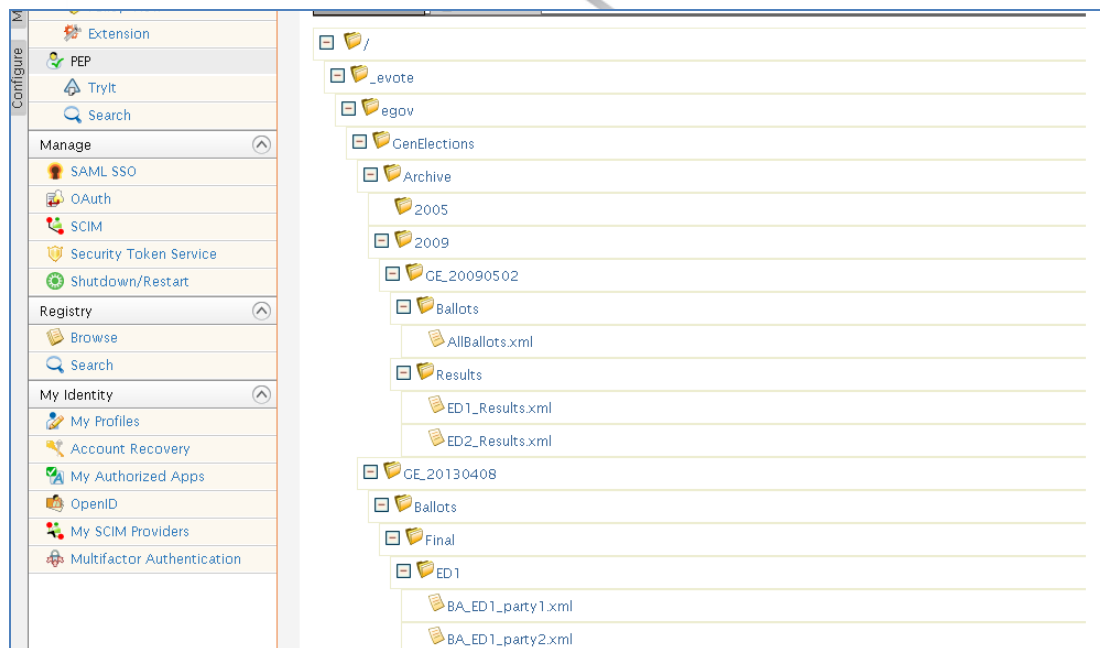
M
Configure
Extension
PEP
TryIt
Search
Manage
SAML SSO
OAuth
SCIM
Security Token Service
Shutdown/Restart
Registry
Browse
Search
My Identity
My Profiles
Account Recovery
My Authorized Apps
OpenID
My SCIM Providers
Multifactor Authentication

/
_evote
egov
GenElections
Archive
2005
2009
GE_20090502
Ballots
AllBallots.xml
Results
ED1_Results.xml
ED2_Results.xml
GE_20130408
Ballots
Final
ED1
BA_ED1_party1.xml
BA_ED1_party2.xml